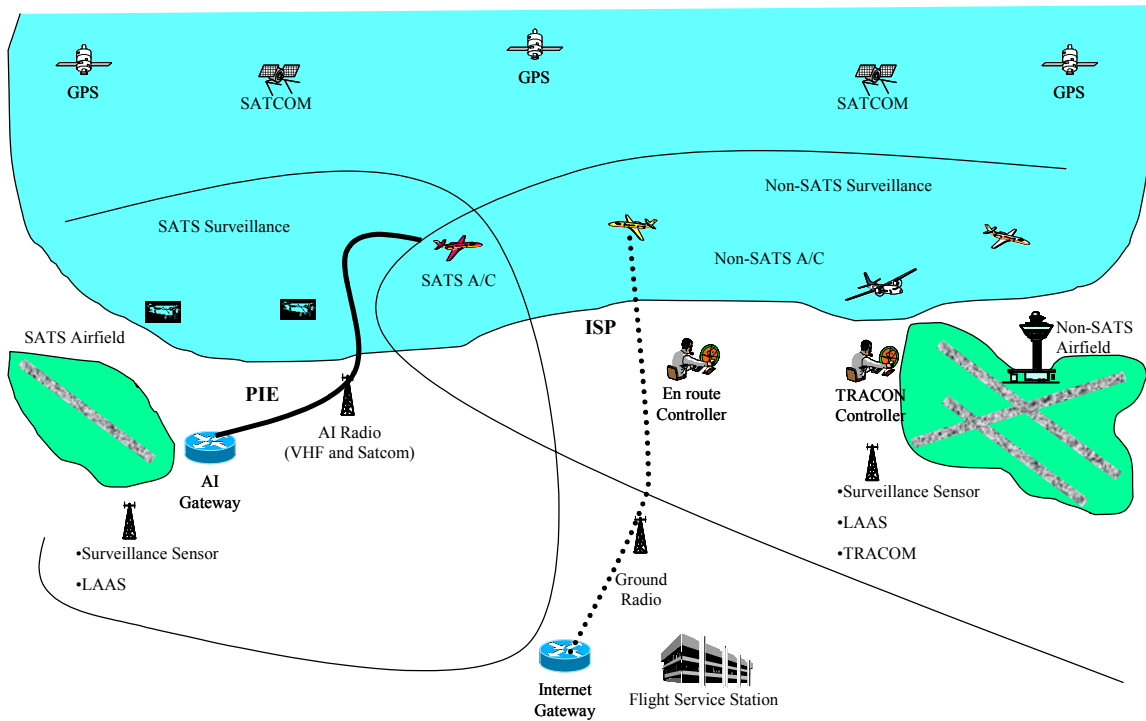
GPS

SATCOM

GPS

SATCOM

GPS

Non-SATS Surveillance

SATS Surveillance

SATS A/C

Non-SATS A/C

SATS Airfield

ISP

Non-SATS Airfield

PIE

En route Controller

TRACON Controller

AI Radio (VHF and Satcom)

AI Gateway

•Surveillance Sensor

•LAAS

•TRACOM

•Surveillance Sensor

•LAAS

Ground Radio

Internet Gateway

Flight Service Station